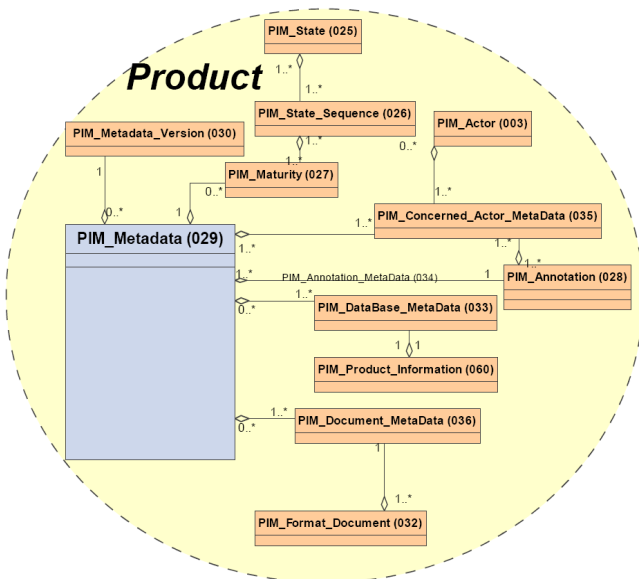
Product

PIM_State (025)

1..*

1..*

PIM_State_Sequence (026)

PIM_Metadata_Version (030)

PIM_Actor (003)

1..*

0..*

1..*

PIM_Maturity (027)

1

0..*

0..*

1

1..*

PIM_Concerned_Actor_MetaData (035)

PIM_Metadata (029)

1..*

1..*

1..*

1..*

PIM_Annotation_MetaData (034)

1

PIM_Annotation (028)

1..*

PIM_DataBase_MetaData (033)

0..*

1

1

PIM_Product_Information (060)

1..*

PIM_Document_MetaData (036)

0..*

1

1..*

PIM_Format_Document (032)